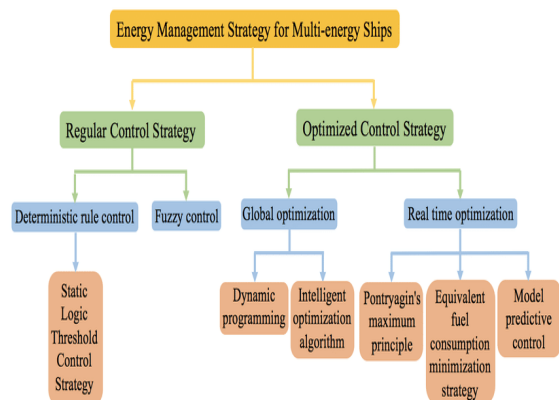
Energy Management Strategy for Multi-energy Ships

Regular Control Strategy

Optimized Control Strategy

Deterministic rule control

Fuzzy control

Global optimization

Real time optimization

Static Logic Threshold Control Strategy

Dynamic programming

Intelligent optimization algorithm

Pontryagin's maximum principle

Equivalent fuel consumption minimization strategy

Model predictive control